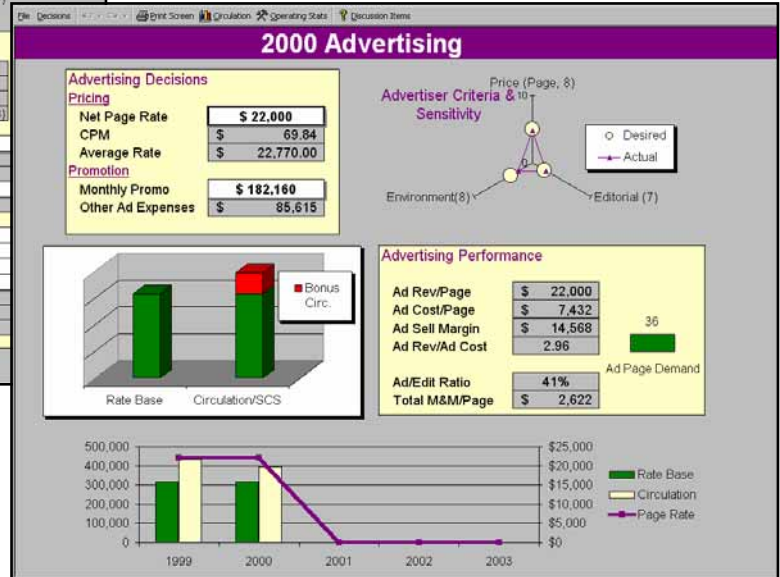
File Decisions Print Screen Circulation Operating Stats Discussion Items

2000 Advertising

Advertising Decisions
Pricing

| | |
|---|---|
| Net Page Rate | $ 22,000 |
| CPM | $ 69.84 |
| Average Rate | $ 22,770.00 |

Promotion

| | |
|---|---|
| Monthly Promo | $ 182,160 |
| Other Ad Expenses | $ 85,615 |

Advertiser Criteria & Sensitivity

Price (Page, 8)
10
0
Environment(8)
Editorial (7)
Desired
Actual

Bonus Circ.
Rate Base
Circulation/SCS

Advertising Performance

| | |
|---|---|
| Ad Rev/Page | $ 22,000 |
| Ad Cost/Page | $ 7,432 |
| Ad Sell Margin | $ 14,568 |
| Ad Rev/Ad Cost | 2.96 |
| Ad/Edit Ratio | 41% |
| Total M&M/Page | $ 2,622 |

36
Ad Page Demand

500,000
400,000
300,000
200,000
100,000
0
$25,000
$20,000
$15,000
$10,000
$5,000
$0
1999
2000
2001
2002
2003
Rate Base
Circulation
Page Rate